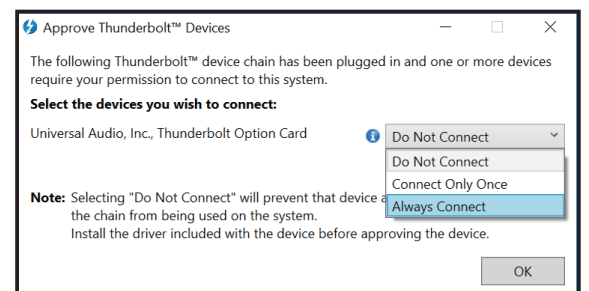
Approve Thunderbolt™ Devices

The following Thunderbolt™ device chain has been plugged in and one or more devices require your permission to connect to this system.

Select the devices you wish to connect:

Universal Audio, Inc., Thunderbolt Option Card

Do Not Connect

Do Not Connect

Connect Only Once

Always Connect

Note: Selecting "Do Not Connect" will prevent that device a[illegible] the chain from being used on the system.
Install the driver included with the device before approving the device.

OK